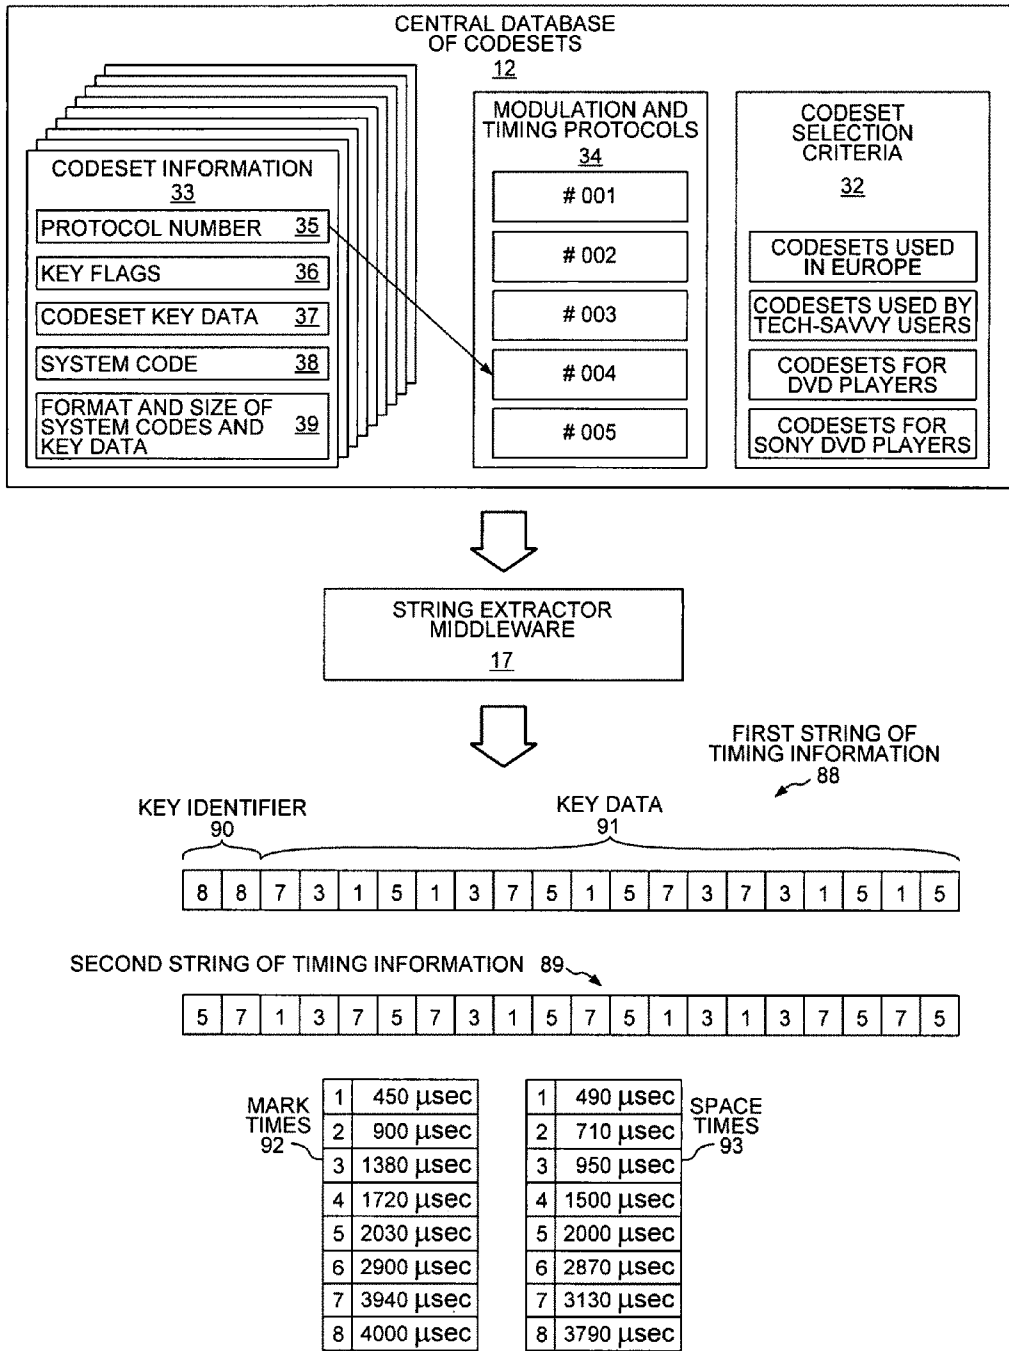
CENTRAL DATABASE OF CODESETS
12

CODESET INFORMATION
33

PROTOCOL NUMBER 35

KEY FLAGS 36

CODESET KEY DATA 37

SYSTEM CODE 38

FORMAT AND SIZE OF SYSTEM CODES AND KEY DATA 39

MODULATION AND TIMING PROTOCOLS
34

# 001

# 002

# 003

# 004

# 005

CODESET SELECTION CRITERIA
32

CODESETS USED IN EUROPE

CODESETS USED BY TECH-SAVVY USERS

CODESETS FOR DVD PLAYERS

CODESETS FOR SONY DVD PLAYERS

STRING EXTRACTOR MIDDLEWARE
17

FIRST STRING OF TIMING INFORMATION
88

KEY IDENTIFIER
90

KEY DATA
91

| 8 | 8 | 7 | 3 | 1 | 5 | 1 | 3 | 7 | 5 | 1 | 5 | 7 | 3 | 7 | 3 | 1 | 5 | 1 | 5 |
|---|---|---|---|---|---|---|---|---|---|---|---|---|---|---|---|---|---|---|---|

SECOND STRING OF TIMING INFORMATION 89

| 5 | 7 | 1 | 3 | 7 | 5 | 7 | 3 | 1 | 5 | 7 | 5 | 1 | 3 | 1 | 3 | 7 | 5 | 7 | 5 |
|---|---|---|---|---|---|---|---|---|---|---|---|---|---|---|---|---|---|---|---|

MARK TIMES
92

| 1 | 450 $\mu$sec |
|---|---|
| 2 | 900 $\mu$sec |
| 3 | 1380 $\mu$sec |
| 4 | 1720 $\mu$sec |
| 5 | 2030 $\mu$sec |
| 6 | 2900 $\mu$sec |
| 7 | 3940 $\mu$sec |
| 8 | 4000 $\mu$sec |

SPACE TIMES
93

| 1 | 490 $\mu$sec |
|---|---|
| 2 | 710 $\mu$sec |
| 3 | 950 $\mu$sec |
| 4 | 1500 $\mu$sec |
| 5 | 2000 $\mu$sec |
| 6 | 2870 $\mu$sec |
| 7 | 3130 $\mu$sec |
| 8 | 3790 $\mu$sec |